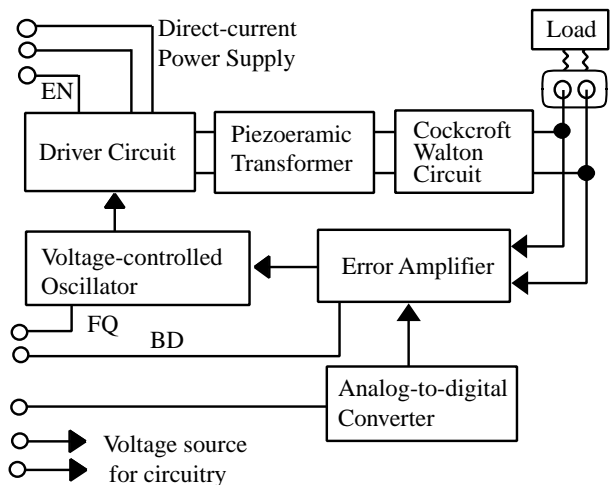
Direct-current Power Supply

EN

Load

Driver Circuit

Piezoeramic Transformer

Cockcroft Walton Circuit

Voltage-controlled Oscillator

Error Amplifier

FQ

BD

Analog-to-digital Converter

Voltage source for circuitry